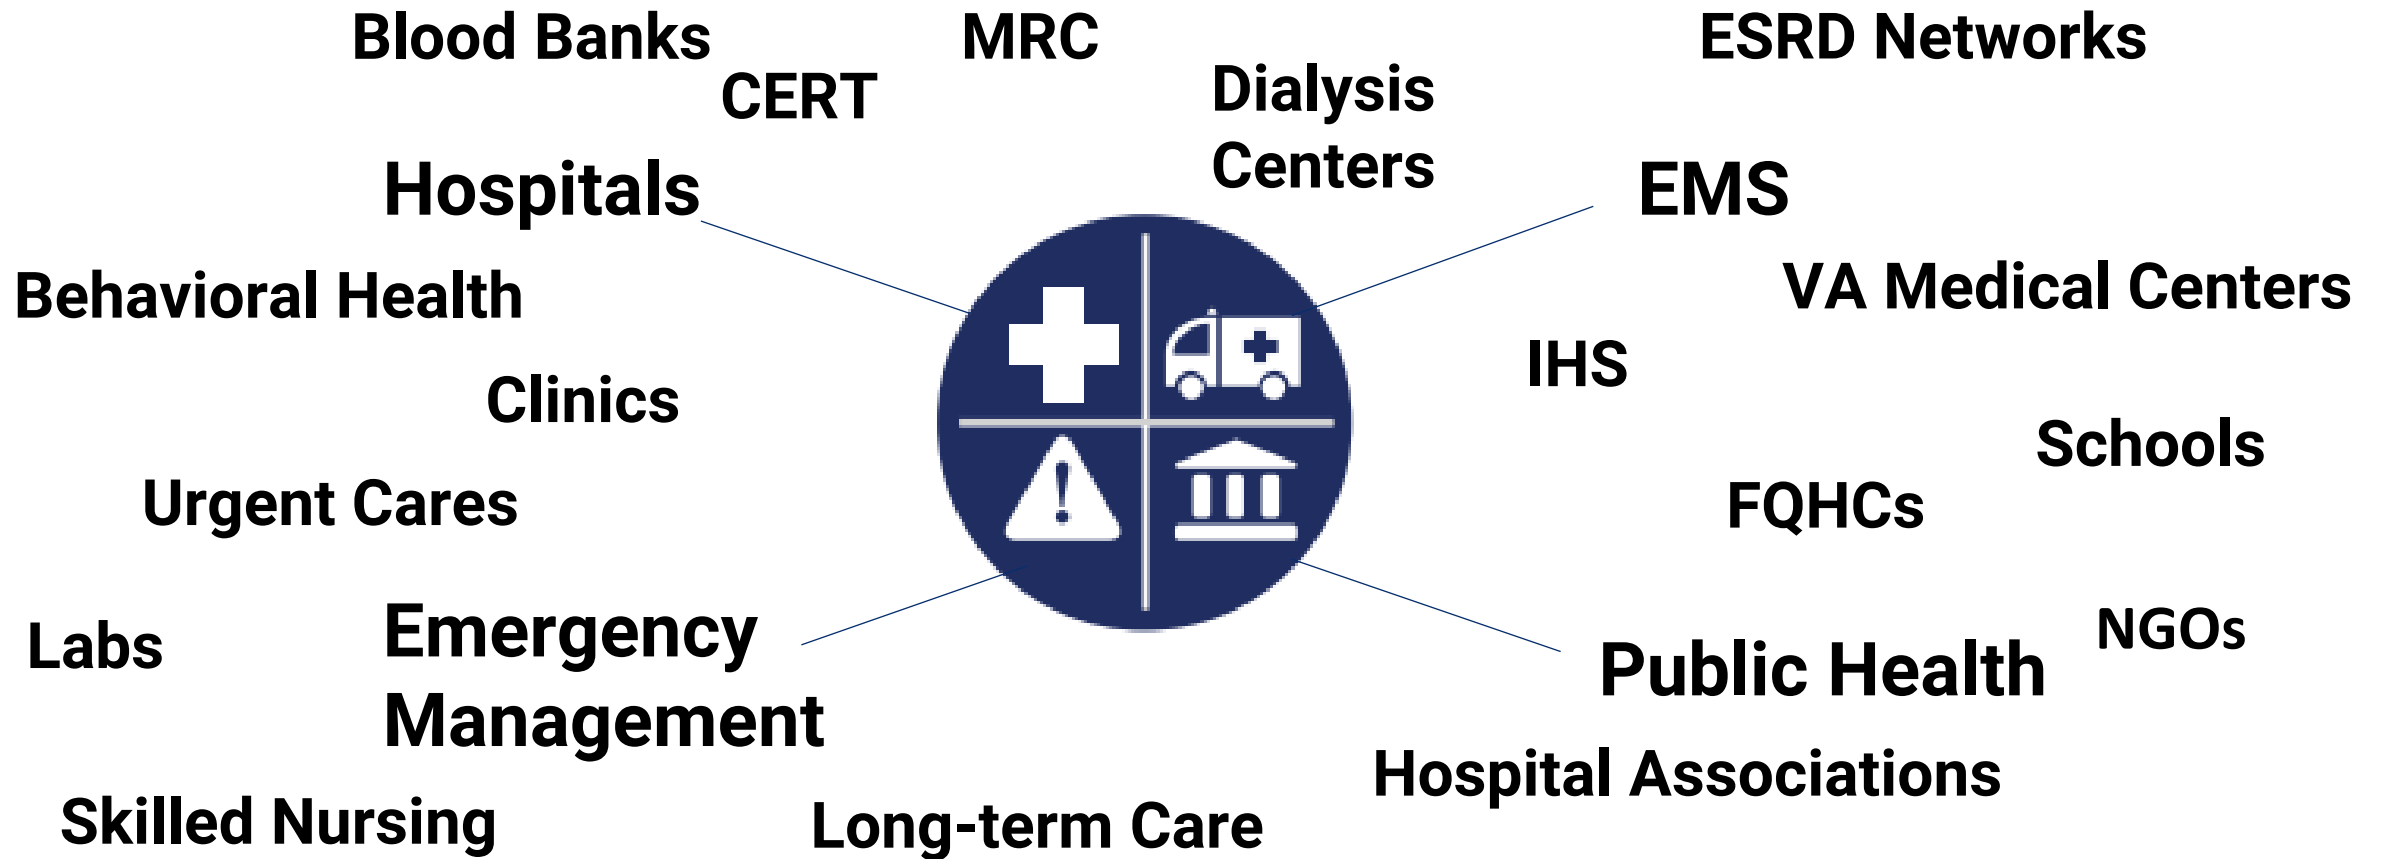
Blood Banks

MRC

ESRD Networks

CERT

Dialysis Centers

Hospitals

EMS

Behavioral Health

VA Medical Centers

IHS

Clinics

Schools

Urgent Cares

FQHCs

NGOs

Labs

Emergency Management

Public Health

Hospital Associations

Skilled Nursing

Long-term Care